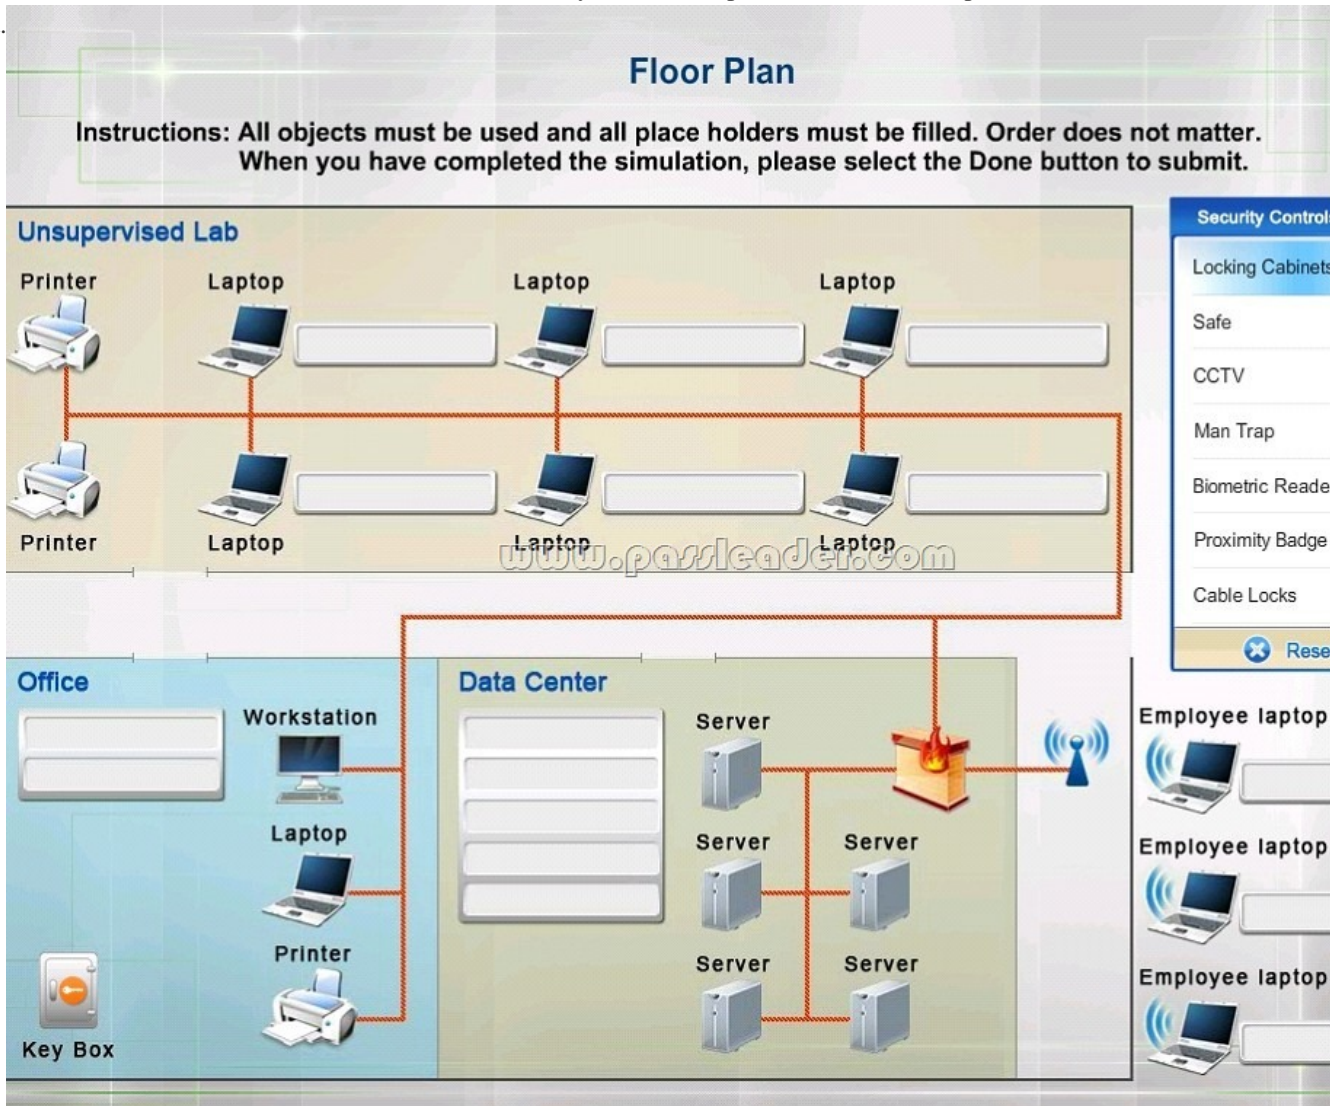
Floor Plan

Instructions: All objects must be used and all place holders must be filled. Order does not matter. When you have completed the simulation, please select the Done button to submit.

Unsupervised Lab

Printer

Laptop

Laptop

Laptop

Printer

Laptop

Laptop

Laptop

www.passleader.com

Security Control

Locking Cabinets

Safe

CCTV

Man Trap

Biometric Reade

Proximity Badge

Cable Locks

Rese

Office

Workstation

Laptop

Printer

Key Box

Data Center

Server

Server

Server

Server

Server

Employee laptop

Employee laptop

Employee laptop